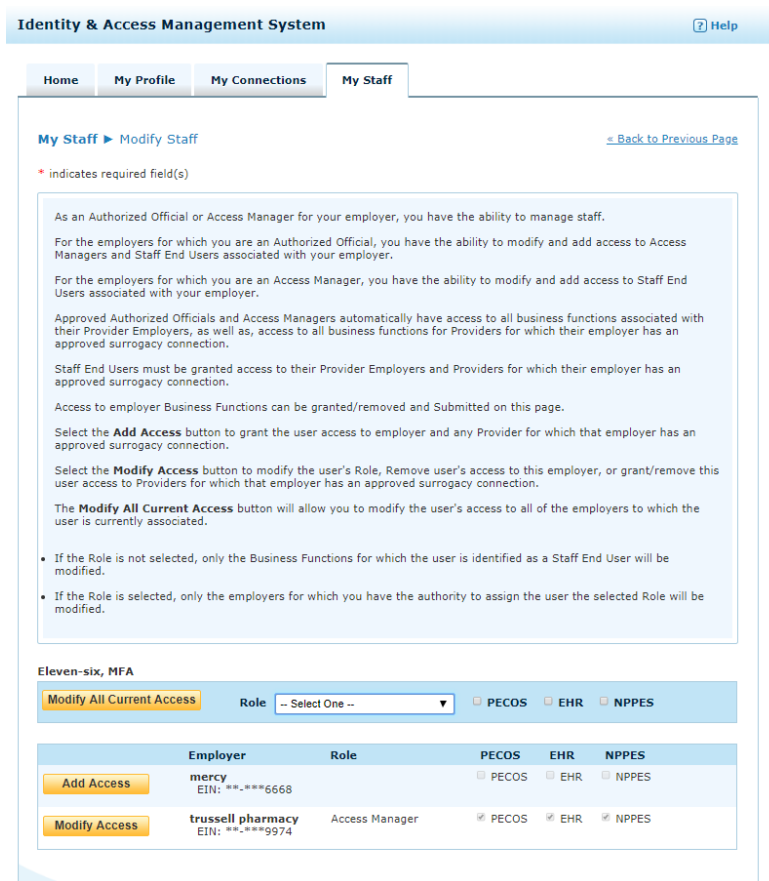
Identity & Access Management System

? Help

Home | My Profile | My Connections | My Staff

My Staff ► Modify Staff

« Back to Previous Page

* indicates required field(s)

As an Authorized Official or Access Manager for your employer, you have the ability to manage staff.

For the employers for which you are an Authorized Official, you have the ability to modify and add access to Access Managers and Staff End Users associated with your employer.

For the employers for which you are an Access Manager, you have the ability to modify and add access to Staff End Users associated with your employer.

Approved Authorized Officials and Access Managers automatically have access to all business functions associated with their Provider Employers, as well as, access to all business functions for Providers for which their employer has an approved surrogacy connection.

Staff End Users must be granted access to their Provider Employers and Providers for which their employer has an approved surrogacy connection.

Access to employer Business Functions can be granted/removed and Submitted on this page.

Select the **Add Access** button to grant the user access to employer and any Provider for which that employer has an approved surrogacy connection.

Select the **Modify Access** button to modify the user's Role, Remove user's access to this employer, or grant/remove this user access to Providers for which that employer has an approved surrogacy connection.

The **Modify All Current Access** button will allow you to modify the user's access to all of the employers to which the user is currently associated.

• If the Role is not selected, only the Business Functions for which the user is identified as a Staff End User will be modified.

• If the Role is selected, only the employers for which you have the authority to assign the user the selected Role will be modified.

Eleven-six, MFA

Modify All Current Access | Role -- Select One -- | PECOS | EHR | NPPES

| | Employer | Role | PECOS | EHR | NPPES |
|---|---|---|---|---|---|
| Add Access | mercy EIN: **-***6668 | | PECOS | EHR | NPPES |
| Modify Access | trussell pharmacy EIN: **-***9974 | Access Manager | PECOS | EHR | NPPES |